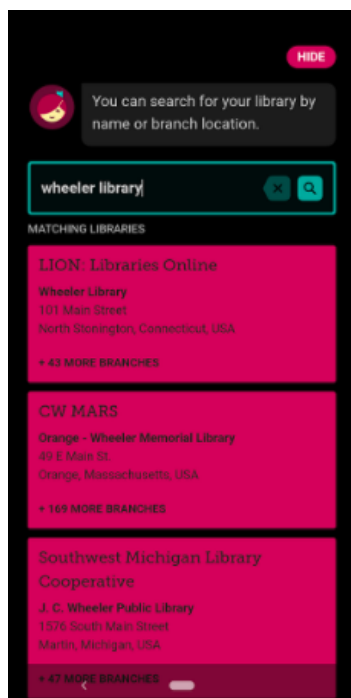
HIDE

You can search for your library by name or branch location.

wheeler library

MATCHING LIBRARIES

LION: Libraries Online
Wheeler Library
101 Main Street
North Stonington, Connecticut, USA

+ 43 MORE BRANCHES

CW MARS
Orange - Wheeler Memorial Library
49 E Main St.
Orange, Massachusetts, USA

+ 169 MORE BRANCHES

Southwest Michigan Library Cooperative
J. C. Wheeler Public Library
1576 South Main Street
Martin, Michigan, USA

+ 47 MORE BRANCHES